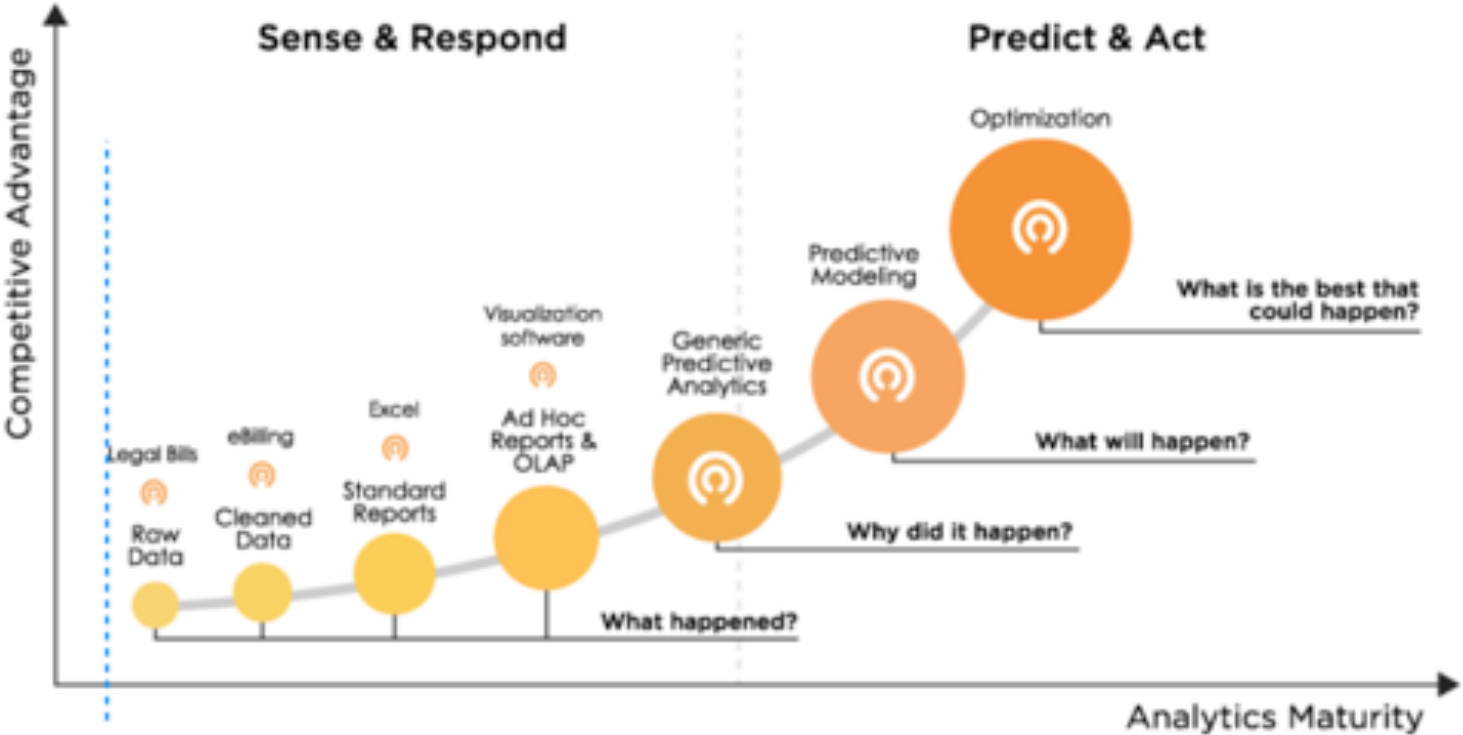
Sense & Respond

Predict & Act

Competitive Advantage

Optimization

Predictive Modeling

What is the best that could happen?

Visualization software

Generic Predictive Analytics

What will happen?

Excel

Ad Hoc Reports & OLAP

Legal Bills

eBilling

Standard Reports

Raw Data

Cleaned Data

Why did it happen?

What happened?

Analytics Maturity